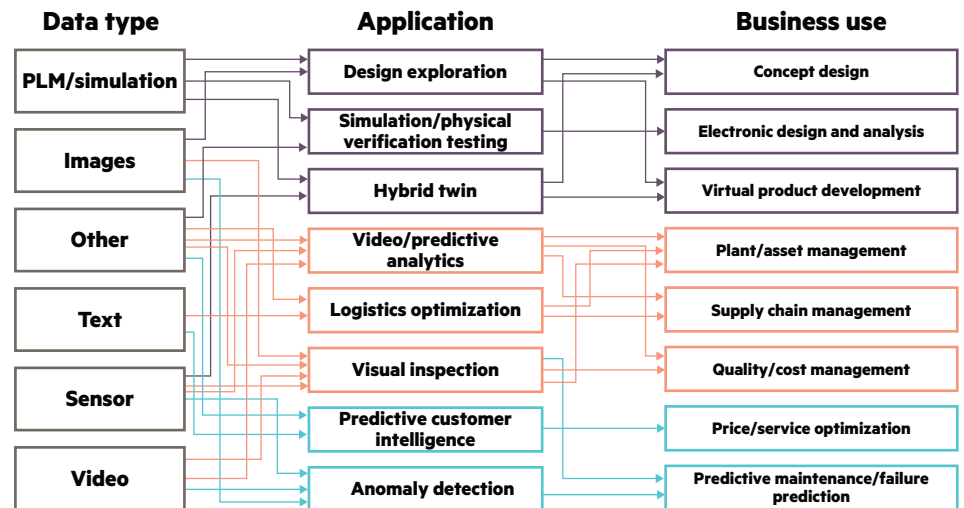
Data type

PLM/simulation

Images

Other

Text

Sensor

Video

Application

Design exploration

Simulation/physical verification testing

Hybrid twin

Video/predictive analytics

Logistics optimization

Visual inspection

Predictive customer intelligence

Anomaly detection

Business use

Concept design

Electronic design and analysis

Virtual product development

Plant/asset management

Supply chain management

Quality/cost management

Price/service optimization

Predictive maintenance/failure prediction